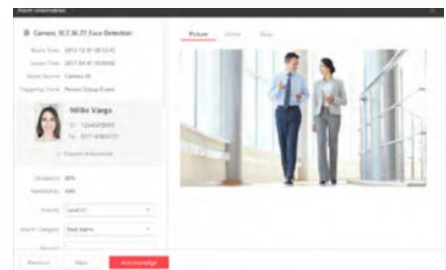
Alarm Information

Camera_10.7.36.77 Face Detection

Alarm Time: 2015-12-01 08:53:45

Saved Time: 2017-04-01 09:00:00

Alarm Source: Camera 01

Triggering Event: Person Library Event

Willie Vangs

ID: 1234567890

Tel.: 0571-87654321

Expand Information

Similarity: 80%

Handled by: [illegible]

Priority: Level 01

Alarm Category: Real alarm

Remark

Picture Video Map

Previous Next Acknowledge